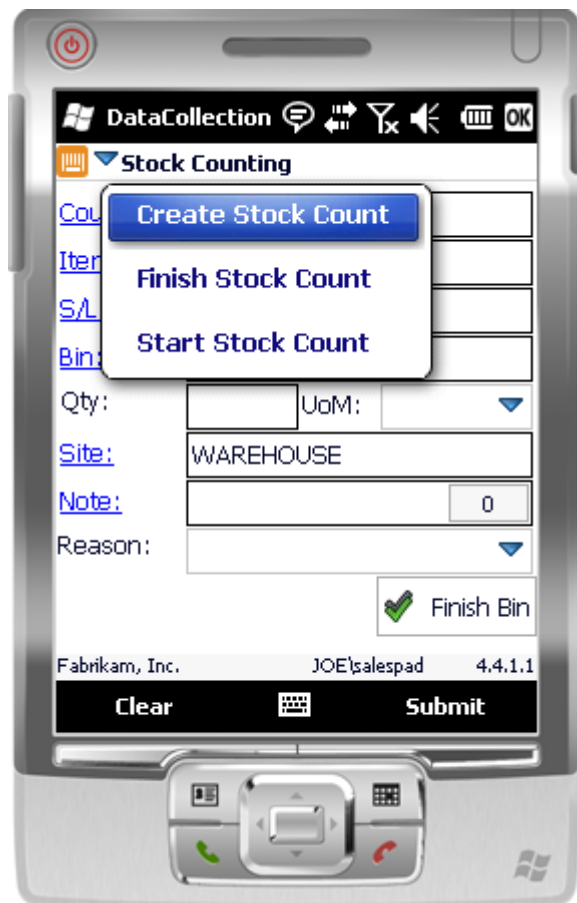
DataCollection

Stock Counting

Cou

Iter

S/L

Bin:

Create Stock Count

Finish Stock Count

Start Stock Count

Qty:

UoM:

Site:

WAREHOUSE

Note:

0

Reason:

Finish Bin

Fabrikam, Inc.

JOE\salespad

4.4.1.1

Clear

Submit